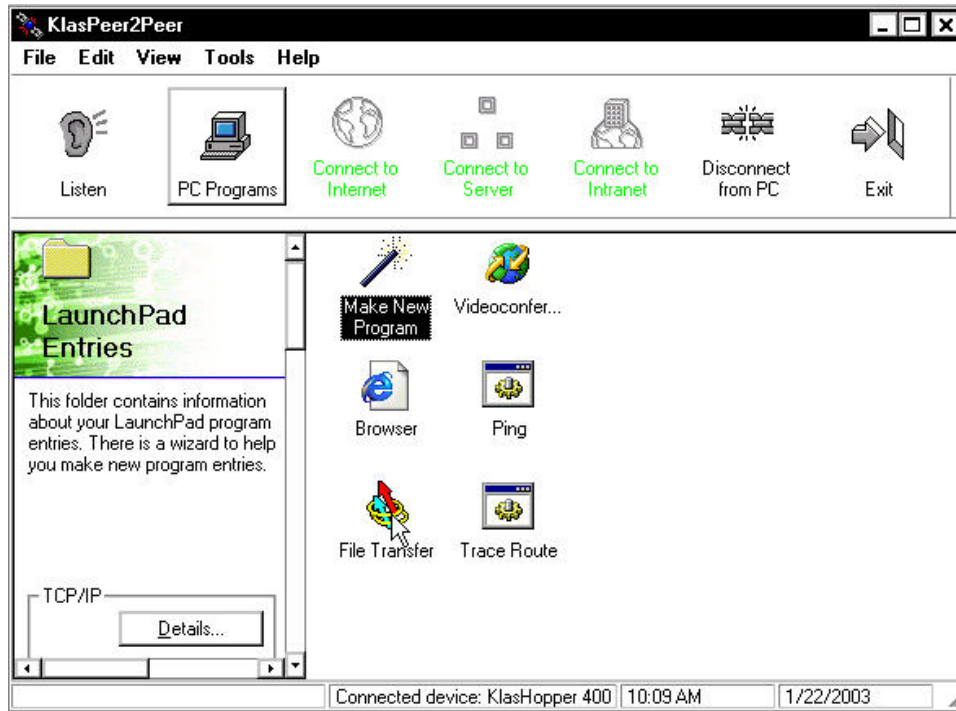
KlasPeer2Peer

File Edit View Tools Help

Listen

PC Programs

Connect to Internet

Connect to Server

Connect to Intranet

Disconnect from PC

Exit

LaunchPad Entries

This folder contains information about your LaunchPad program entries. There is a wizard to help you make new program entries.

TCP/IP

Details...

Make New Program

Videoconfer...

Browser

Ping

File Transfer

Trace Route

Connected device: KlasHopper 400

10:09 AM

1/22/2003